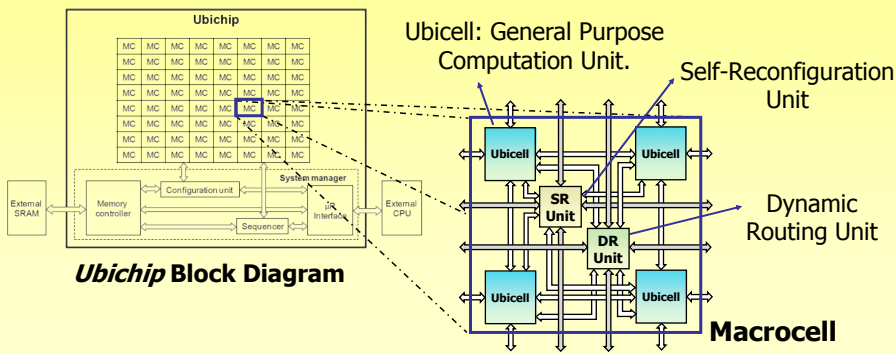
Ubichip

| MC | MC | MC | MC | MC | MC | MC | MC |
|---|---|---|---|---|---|---|---|
| MC | MC | MC | MC | MC | MC | MC | MC |
| MC | MC | MC | MC | MC | MC | MC | MC |
| MC | MC | MC | MC | MC | MC | MC | MC |
| MC | MC | MC | MC | MC | MC | MC | MC |
| MC | MC | MC | MC | MC | MC | MC | MC |
| MC | MC | MC | MC | MC | MC | MC | MC |

System manager

External SRAM

Memory controller

Configuration unit

Sequencer

µP Interface

External CPU

*Ubichip* Block Diagram

Ubicell: General Purpose Computation Unit.

Self-Reconfiguration Unit

Dynamic Routing Unit

Ubicell

Ubicell

SR Unit

DR Unit

Ubicell

Ubicell

Macrocell